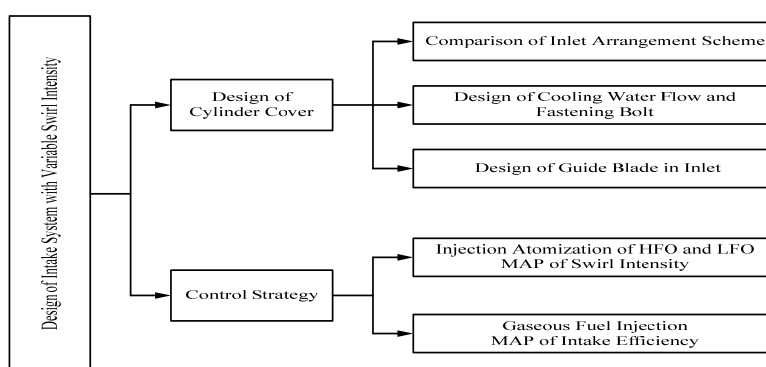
Design of Intake System with Variable Swirl Intensity

Design of Cylinder Cover

Comparison of Inlet Arrangement Scheme

Design of Cooling Water Flow and Fastening Bolt

Design of Guide Blade in Inlet

Control Strategy

Injection Atomization of HFO and LFO MAP of Swirl Intensity

Gaseous Fuel Injection MAP of Intake Efficiency